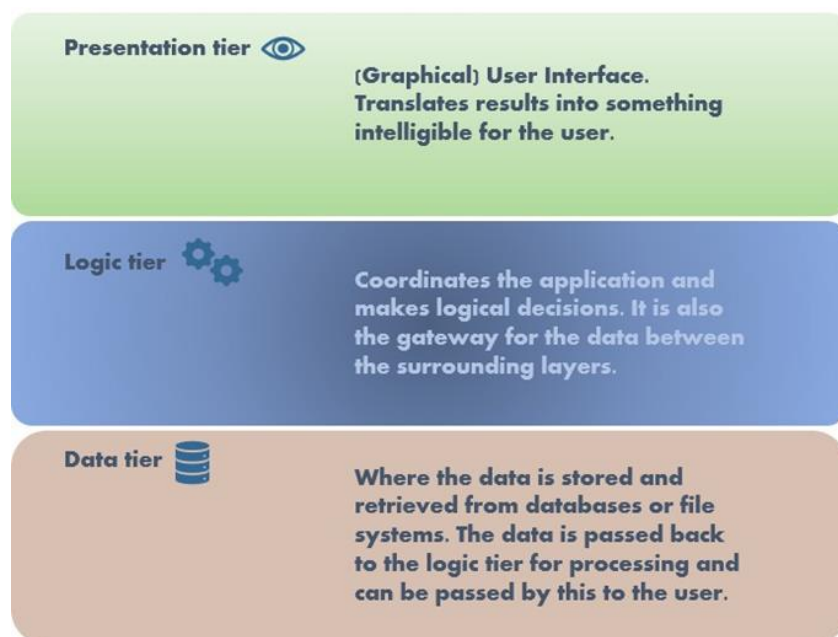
Presentation tier

(Graphical) User Interface. Translates results into something intelligible for the user.

Logic tier

Coordinates the application and makes logical decisions. It is also the gateway for the data between the surrounding layers.

Data tier

Where the data is stored and retrieved from databases or file systems. The data is passed back to the logic tier for processing and can be passed by this to the user.